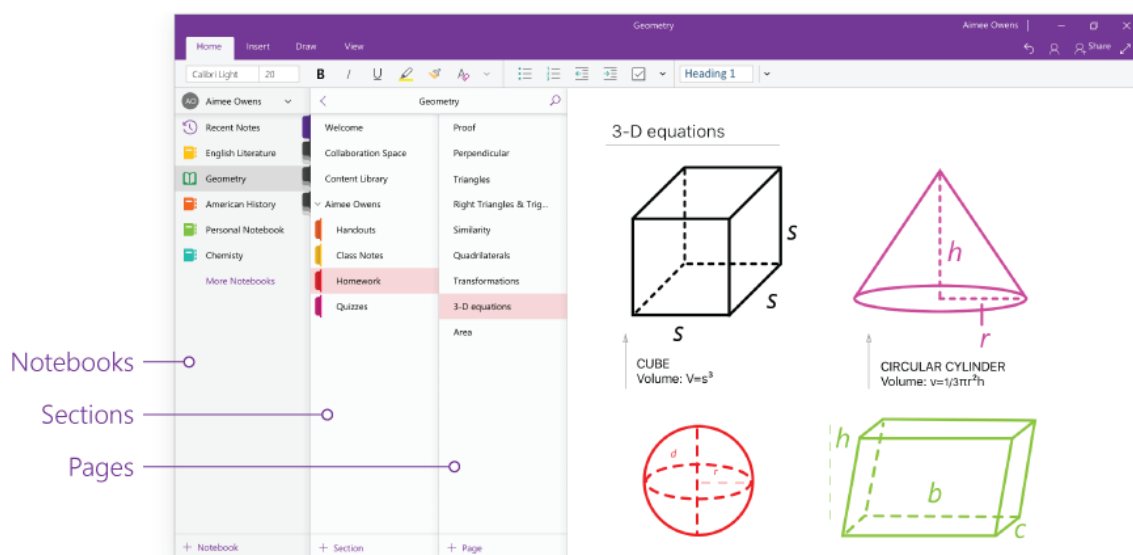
Geometry
Aimee Owens
Home Insert Draw View
Share
Calibri Light 20
B I U
Heading 1
AO Aimee Owens
Geometry
Recent Notes
English Literature
Geometry
American History
Personal Notebook
Chemistry
More Notebooks
Welcome
Collaboration Space
Content Library
Aimee Owens
Handouts
Class Notes
Homework
Quizzes
Proof
Perpendicular
Triangles
Right Triangles & Trig...
Similarity
Quadrilaterals
Transformations
3-D equations
Area
3-D equations
s
s
s
CUBE
Volume: $V=s^3$
h
r
CIRCULAR CYLINDER
Volume: $v=1/3\pi r^2h$
d
r
h
b
c
Notebooks
Sections
Pages
+ Notebook
+ Section
+ Page